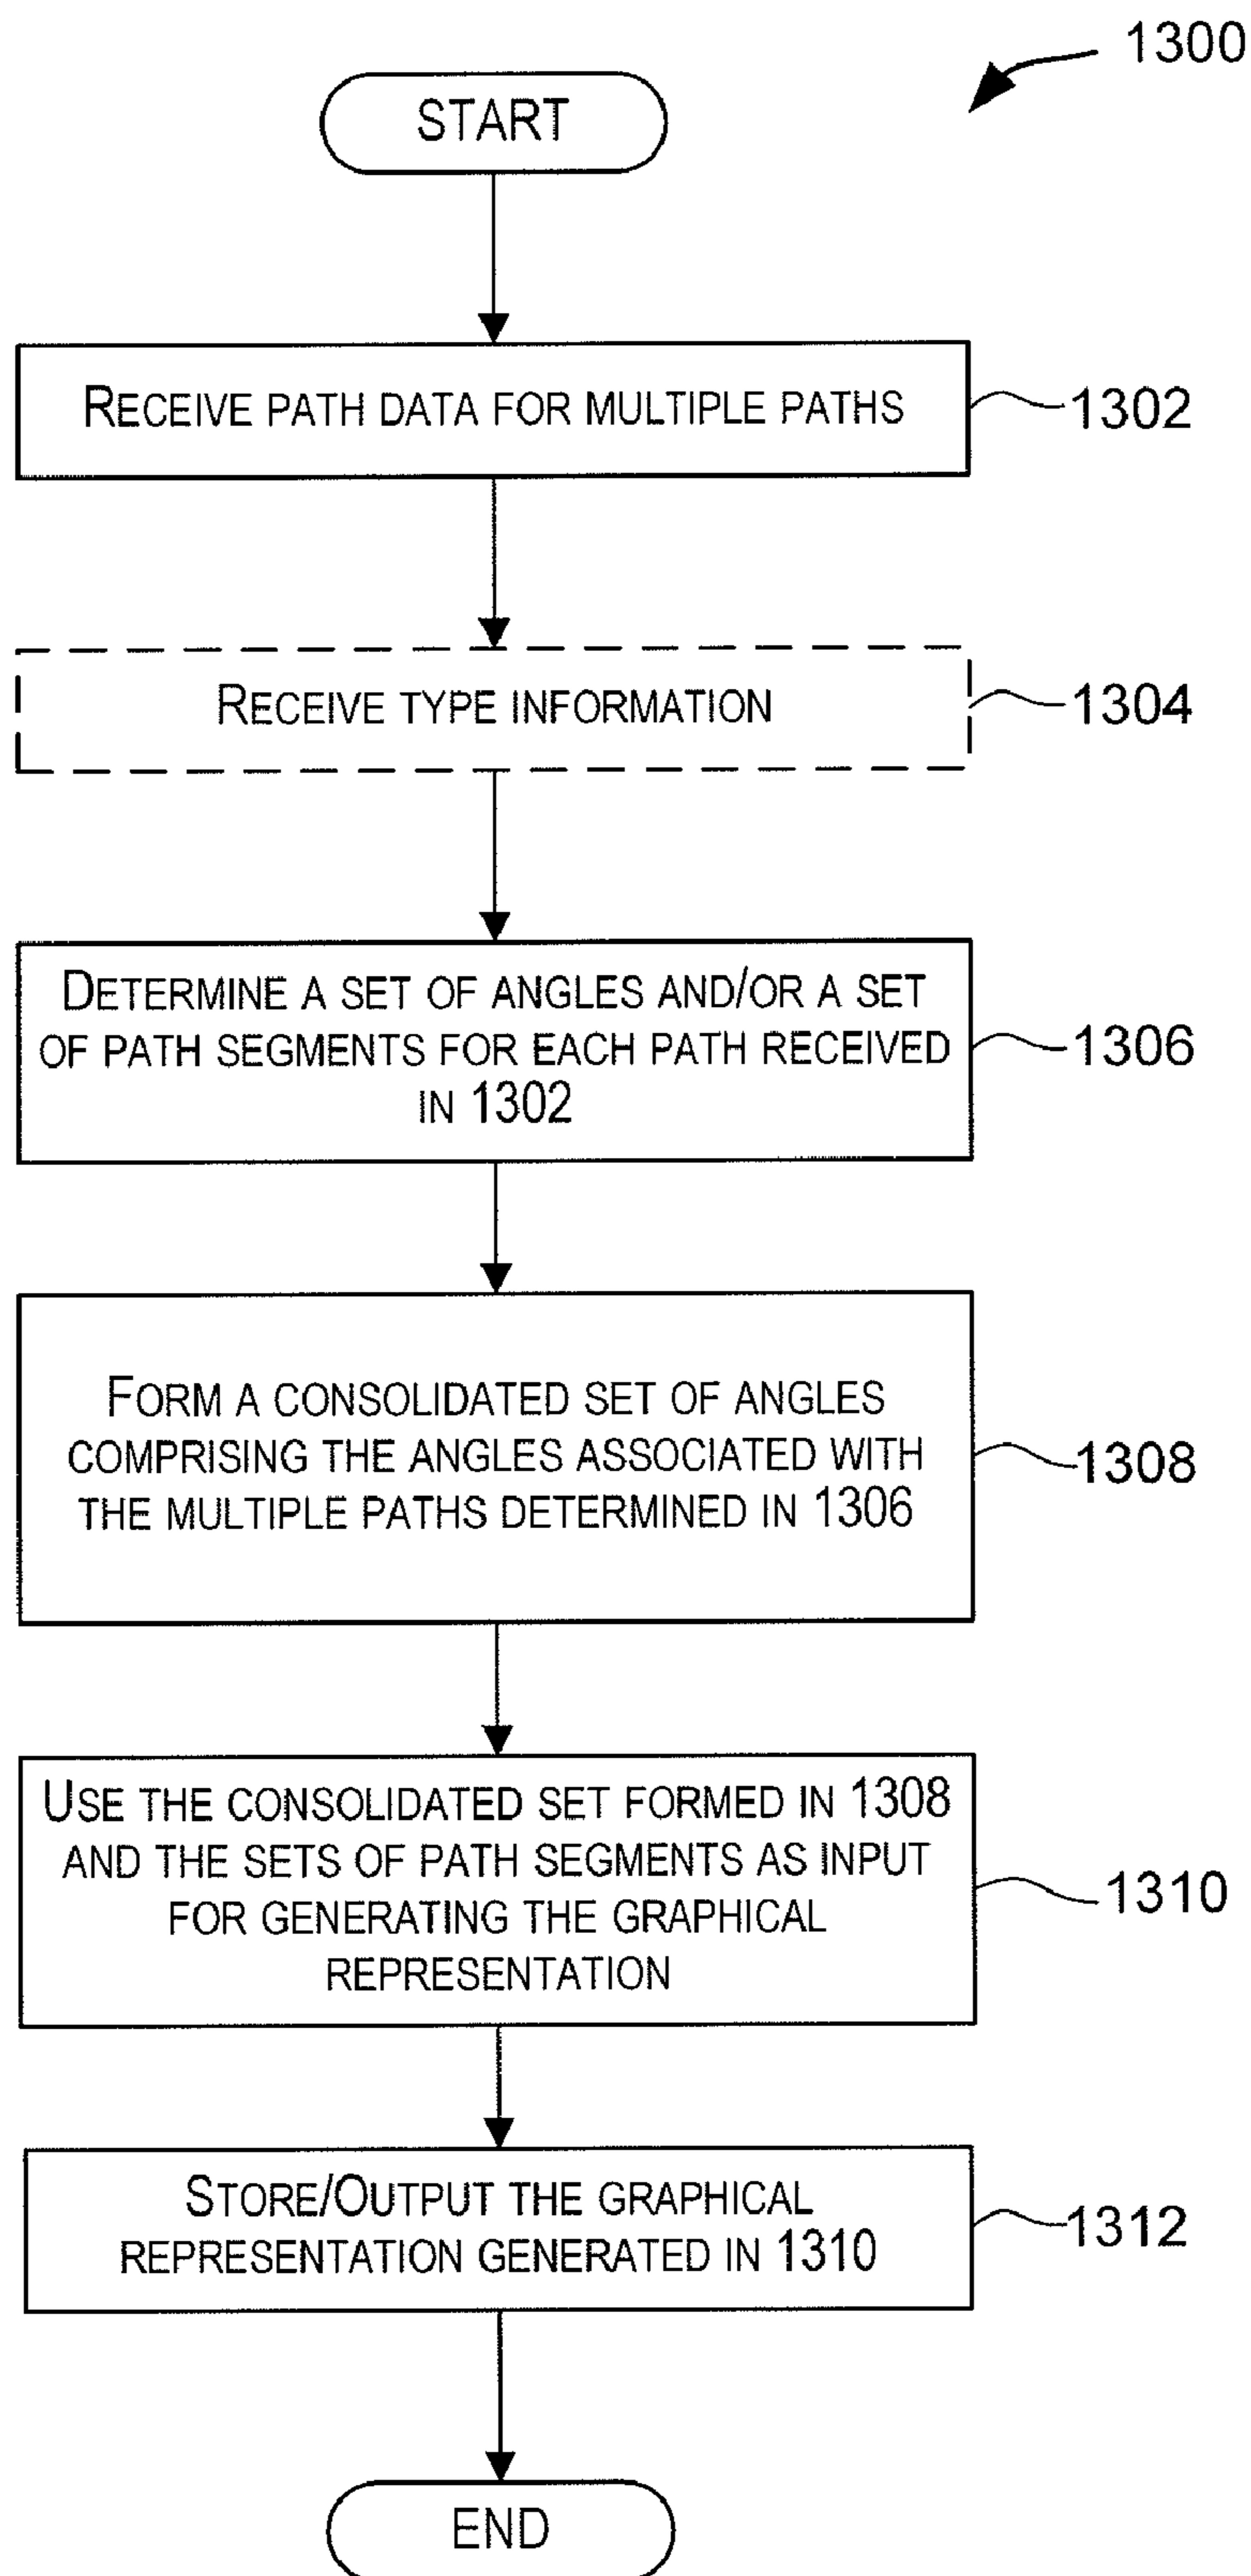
1300

START

RECEIVE PATH DATA FOR MULTIPLE PATHS

1302

RECEIVE TYPE INFORMATION

1304

DETERMINE A SET OF ANGLES AND/OR A SET OF PATH SEGMENTS FOR EACH PATH RECEIVED IN 1302

1306

FORM A CONSOLIDATED SET OF ANGLES COMPRISING THE ANGLES ASSOCIATED WITH THE MULTIPLE PATHS DETERMINED IN 1306

1308

USE THE CONSOLIDATED SET FORMED IN 1308 AND THE SETS OF PATH SEGMENTS AS INPUT FOR GENERATING THE GRAPHICAL REPRESENTATION

1310

STORE/OUTPUT THE GRAPHICAL REPRESENTATION GENERATED IN 1310

1312

END